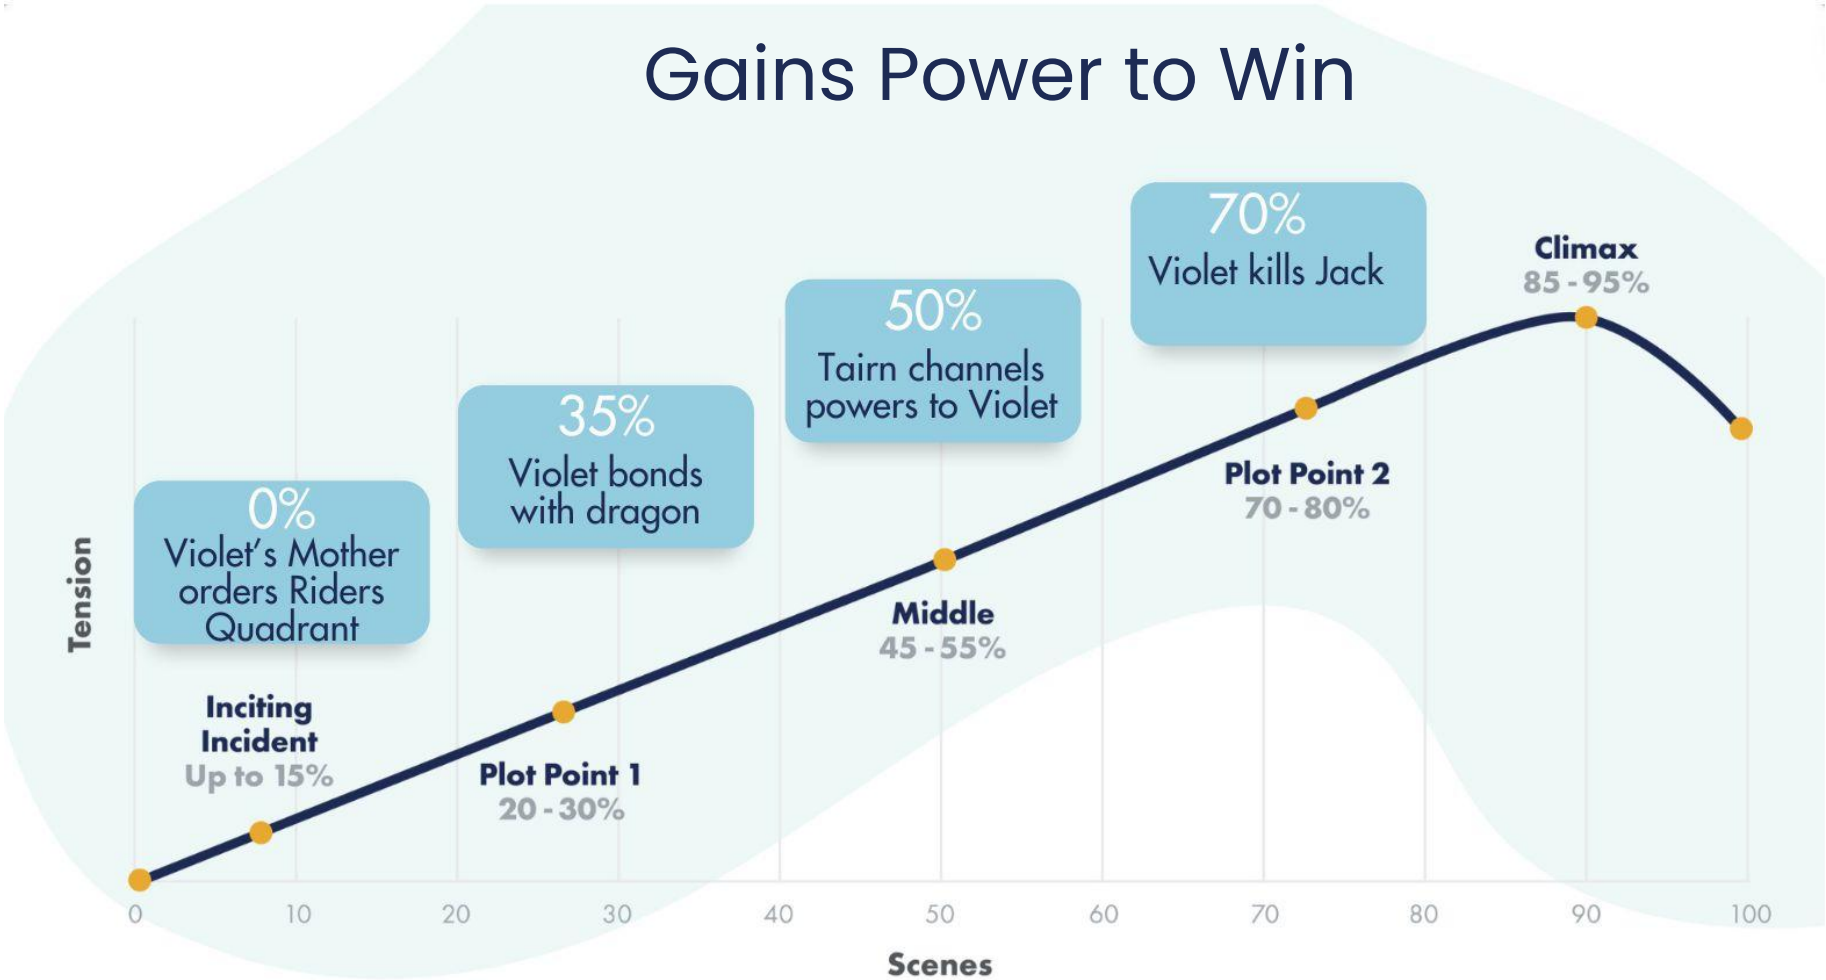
Gains Power to Win

70%
Violet kills Jack

Climax
85 - 95%

50%
Tairn channels powers to Violet

35%
Violet bonds with dragon

0%
Violet's Mother orders Riders Quadrant

Tension

Plot Point 2
70 - 80%

Middle
45 - 55%

Inciting Incident
Up to 15%

Plot Point 1
20 - 30%

0 10 20 30 40 50 60 70 80 90 100

Scenes